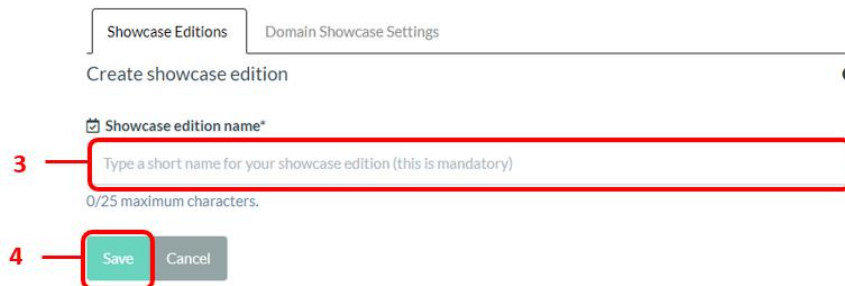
Showcase Editions

Domain Showcase Settings

Create showcase edition

Showcase edition name*

3

Type a short name for your showcase edition (this is mandatory)

0/25 maximum characters.

4

Save

Cancel